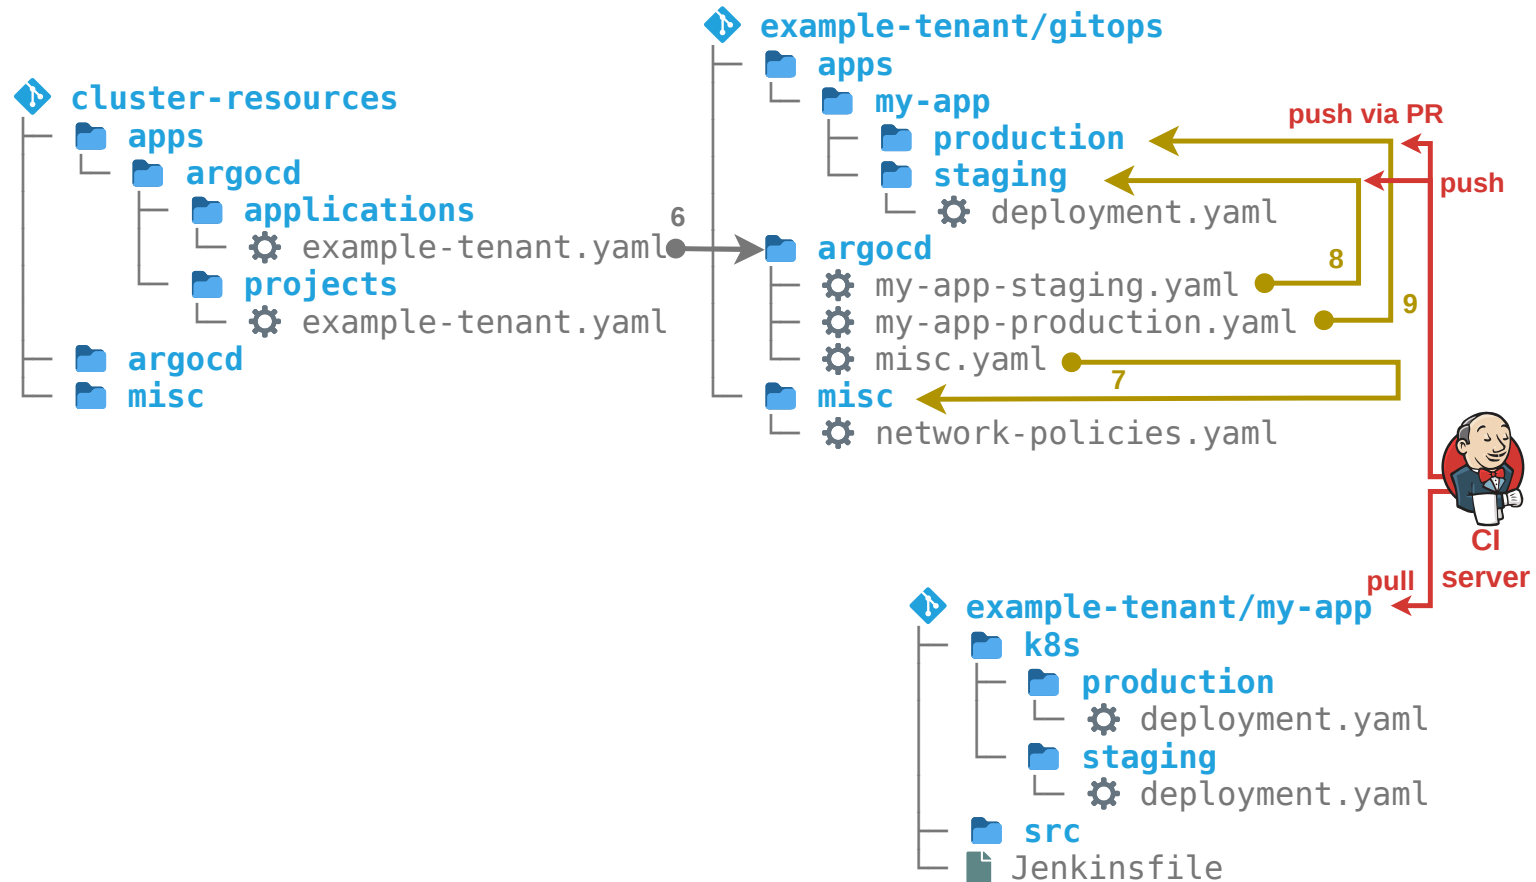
example-tenant/gitops
apps
my-app
production
staging
deployment.yaml
argocd
my-app-staging.yaml
my-app-production.yaml
misc.yaml
misc
network-policies.yaml

push via PR
push
8
9
7

cluster-resources
apps
argocd
applications
example-tenant.yaml
projects
example-tenant.yaml
argocd
misc

6

CI server
pull

example-tenant/my-app
k8s
production
deployment.yaml
staging
deployment.yaml
src
Jenkinsfile